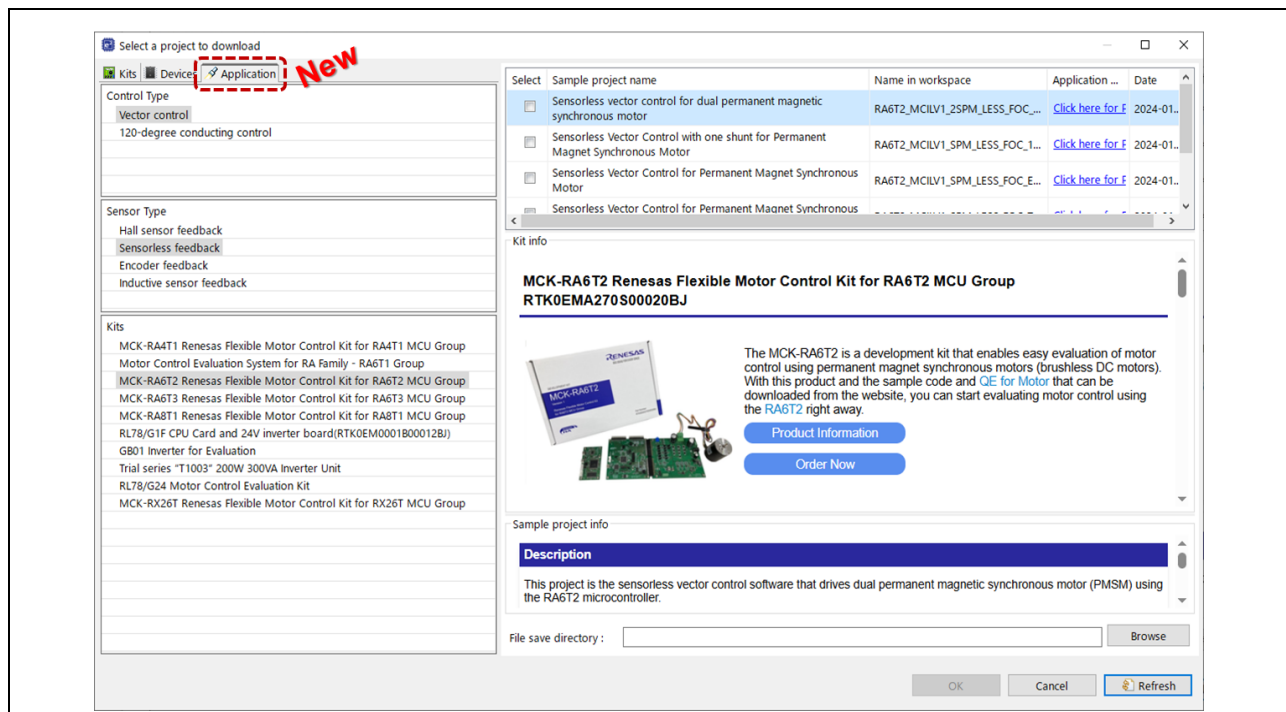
Select a project to download

Kits | Device | Application

New

Control Type
Vector control
120-degree conducting control

Sensor Type
Hall sensor feedback
Sensorless feedback
Encoder feedback
Inductive sensor feedback

Kits
MCK-RA4T1 Renesas Flexible Motor Control Kit for RA4T1 MCU Group
Motor Control Evaluation System for RA Family - RA6T1 Group
MCK-RA6T2 Renesas Flexible Motor Control Kit for RA6T2 MCU Group
MCK-RA6T3 Renesas Flexible Motor Control Kit for RA6T3 MCU Group
MCK-RA8T1 Renesas Flexible Motor Control Kit for RA8T1 MCU Group
RL78/G1F CPU Card and 24V inverter board(RTK0EM0001B00012BJ)
GB01 Inverter for Evaluation
Trial series "T1003" 200W 300VA Inverter Unit
RL78/G24 Motor Control Evaluation Kit
MCK-RX26T Renesas Flexible Motor Control Kit for RX26T MCU Group

| Select | Sample project name | Name in workspace | Application ... | Date |
|---|---|---|---|---|
| | Sensorless vector control for dual permanent magnetic synchronous motor | RA6T2_MCILV1_2SPM_LESS_FOC_... | Click here for F | 2024-01... |
| | Sensorless Vector Control with one shunt for Permanent Magnet Synchronous Motor | RA6T2_MCILV1_SPM_LESS_FOC_1... | Click here for F | 2024-01... |
| | Sensorless Vector Control for Permanent Magnet Synchronous Motor | RA6T2_MCILV1_SPM_LESS_FOC_E... | Click here for F | 2024-01... |
| | Sensorless Vector Control for Permanent Magnet Synchronous | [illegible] | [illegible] | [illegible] |

Kit info

MCK-RA6T2 Renesas Flexible Motor Control Kit for RA6T2 MCU Group
RTK0EMA270S00020BJ

RENESAS
MCK-RA6T2

The MCK-RA6T2 is a development kit that enables easy evaluation of motor control using permanent magnet synchronous motors (brushless DC motors). With this product and the sample code and QE for Motor that can be downloaded from the website, you can start evaluating motor control using the RA6T2 right away.

Product Information
Order Now

Sample project info

Description

This project is the sensorless vector control software that drives dual permanent magnetic synchronous motor (PMSM) using the RA6T2 microcontroller.

File save directory :
Browse

OK
Cancel
Refresh